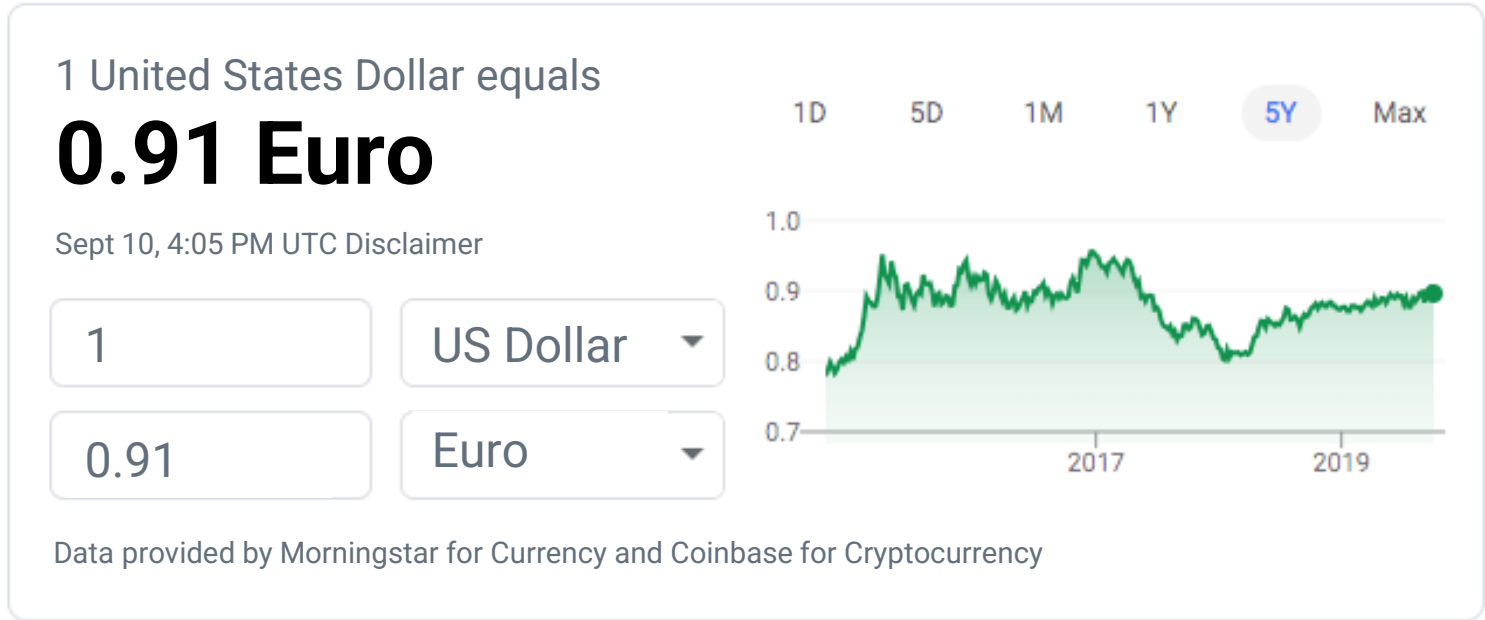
1 United States Dollar equals
0.91 Euro

Sept 10, 4:05 PM UTC Disclaimer

1
US Dollar
0.91
Euro

1D 5D 1M 1Y 5Y Max

1.0
0.9
0.8
0.7
2017
2019

Data provided by Morningstar for Currency and Coinbase for Cryptocurrency